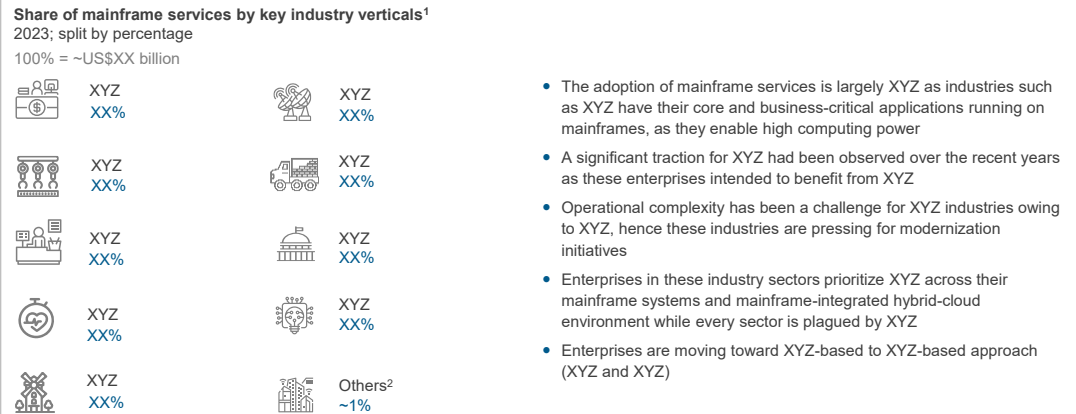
**Share of mainframe services by key industry verticals$^1$**
2023; split by percentage
100% = ~US$XX billion

XYZ
XX%

XYZ
XX%

XYZ
XX%

XYZ
XX%

XYZ
XX%

XYZ
XX%

XYZ
XX%

XYZ
XX%

XYZ
XX%

Others$^2$
~1%

- The adoption of mainframe services is largely XYZ as industries such as XYZ have their core and business-critical applications running on mainframes, as they enable high computing power
- A significant traction for XYZ had been observed over the recent years as these enterprises intended to benefit from XYZ
- Operational complexity has been a challenge for XYZ industries owing to XYZ, hence these industries are pressing for modernization initiatives
- Enterprises in these industry sectors prioritize XYZ across their mainframe systems and mainframe-integrated hybrid-cloud environment while every sector is plagued by XYZ
- Enterprises are moving toward XYZ-based to XYZ-based approach (XYZ and XYZ)